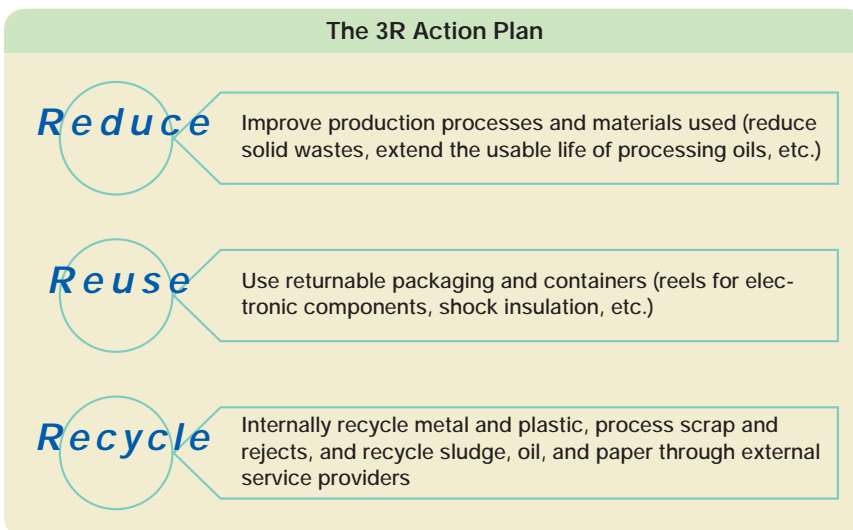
The 3R Action Plan

Reduce

Improve production processes and materials used (reduce solid wastes, extend the usable life of processing oils, etc.)

Reuse

Use returnable packaging and containers (reels for electronic components, shock insulation, etc.)

Recycle

Internally recycle metal and plastic, process scrap and rejects, and recycle sludge, oil, and paper through external service providers